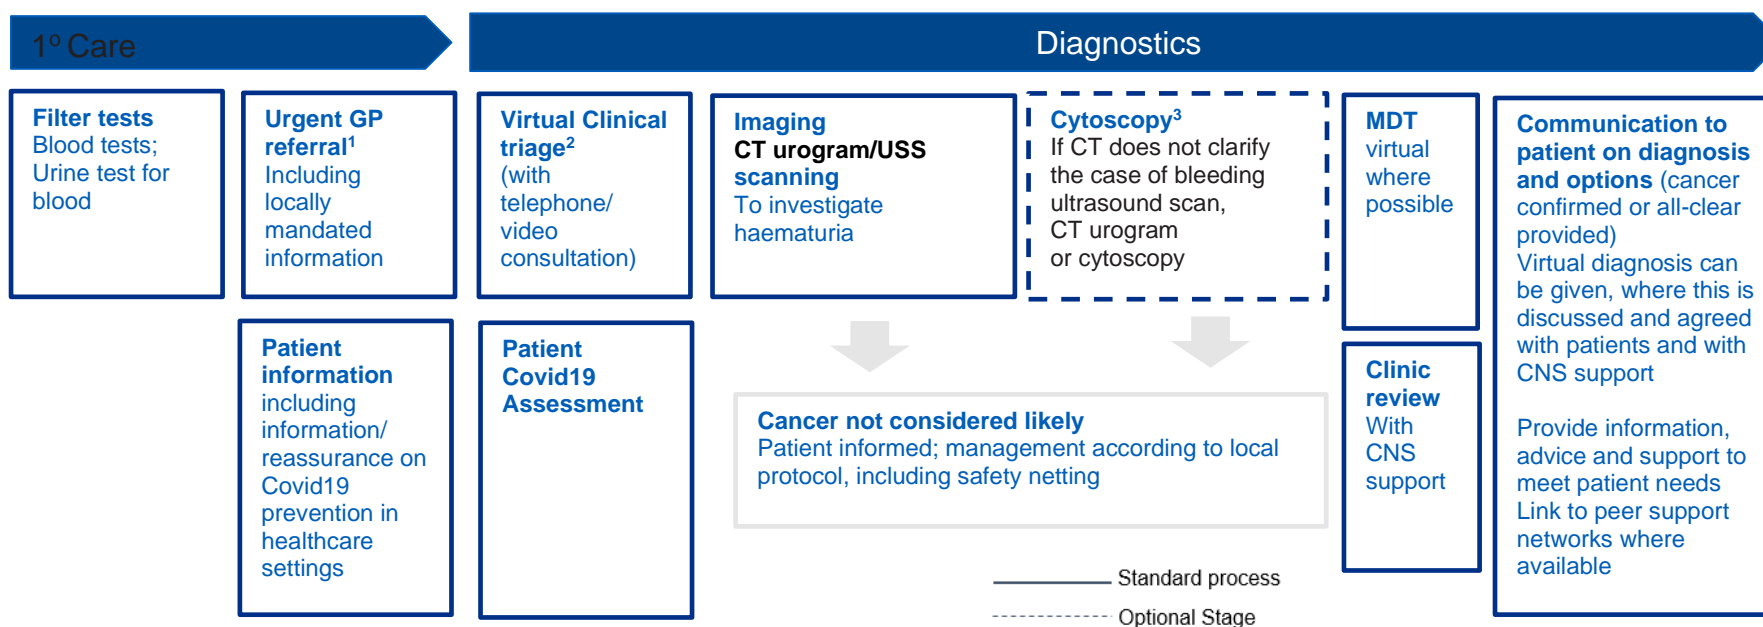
1º Care

Diagnostics

Filter tests
Blood tests; Urine test for blood

Urgent GP referral$^1$
Including locally mandated information

Virtual Clinical triage$^2$
(with telephone/ video consultation)

Imaging
CT urogram/USS
scanning
To investigate haematuria

Cytoscopy$^3$
If CT does not clarify the case of bleeding ultrasound scan, CT urogram or cytoscopy

MDT
virtual where possible

Communication to patient on diagnosis and options (cancer confirmed or all-clear provided)
Virtual diagnosis can be given, where this is discussed and agreed with patients and with CNS support

Provide information, advice and support to meet patient needs
Link to peer support networks where available

Patient information
including information/ reassurance on Covid19 prevention in healthcare settings

Patient Covid19 Assessment

Cancer not considered likely
Patient informed; management according to local protocol, including safety netting

Clinic review
With CNS support

Standard process

Optional Stage